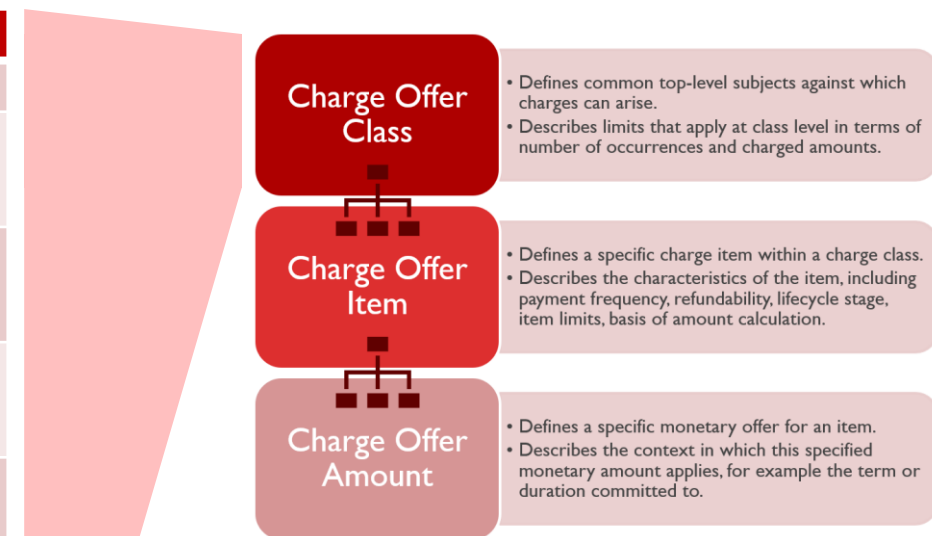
Charge Offer Class

• Defines common top-level subjects against which charges can arise.
• Describes limits that apply at class level in terms of number of occurrences and charged amounts.

Charge Offer Item

• Defines a specific charge item within a charge class.
• Describes the characteristics of the item, including payment frequency, refundability, lifecycle stage, item limits, basis of amount calculation.

Charge Offer Amount

• Defines a specific monetary offer for an item.
• Describes the context in which this specified monetary amount applies, for example the term or duration committed to.